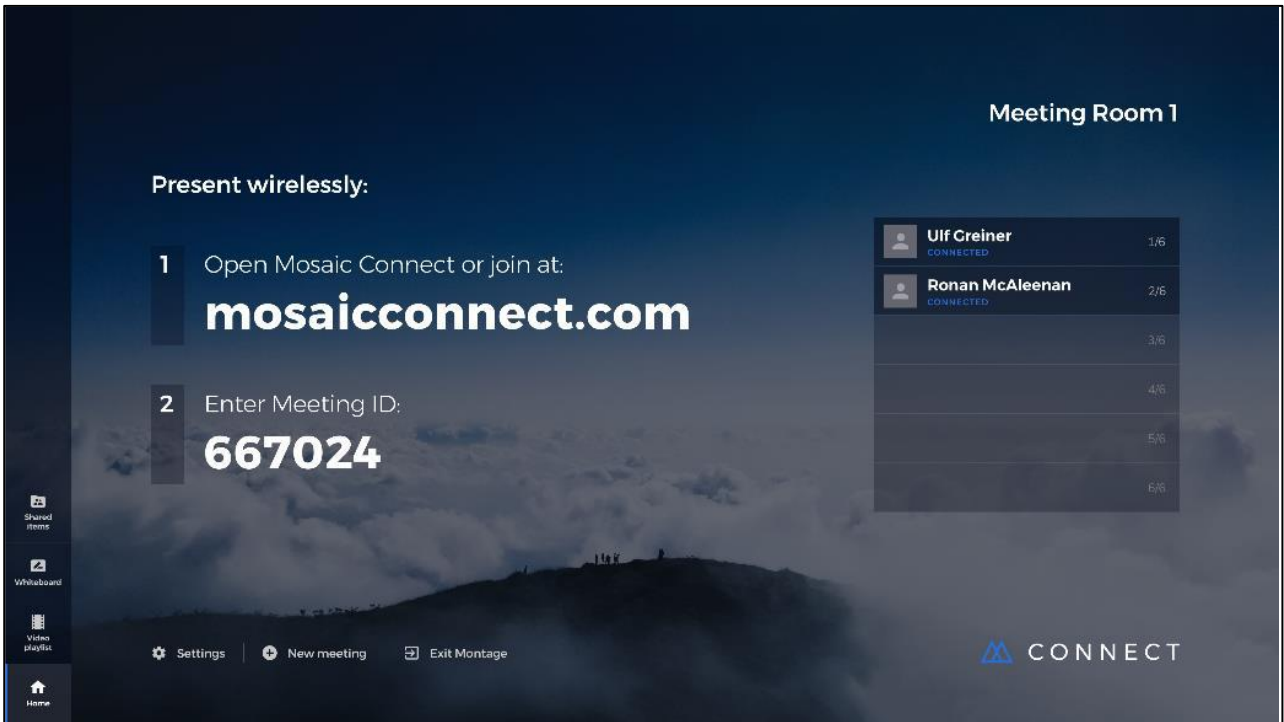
Meeting Room 1

Present wirelessly:

1 Open Mosaic Connect or join at:
mosaicconnect.com

2 Enter Meeting ID:
667024

Ulf Greiner
CONNECTED
1/6

Ronan McAleenan
CONNECTED
2/6

3/6

4/6

5/6

6/6

Shared items

Whiteboard

Video playlist

Home

Settings | New meeting | Exit Montage

CONNECT